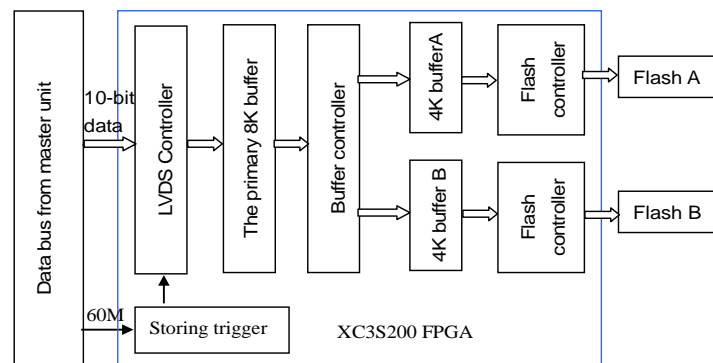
Data bus from master unit

10-bit data

LVDS Controller

The primary 8K buffer

Buffer controller

4K bufferA

Flash controller

Flash A

4K buffer B

Flash controller

Flash B

60M

Storing trigger

XC3S200 FPGA